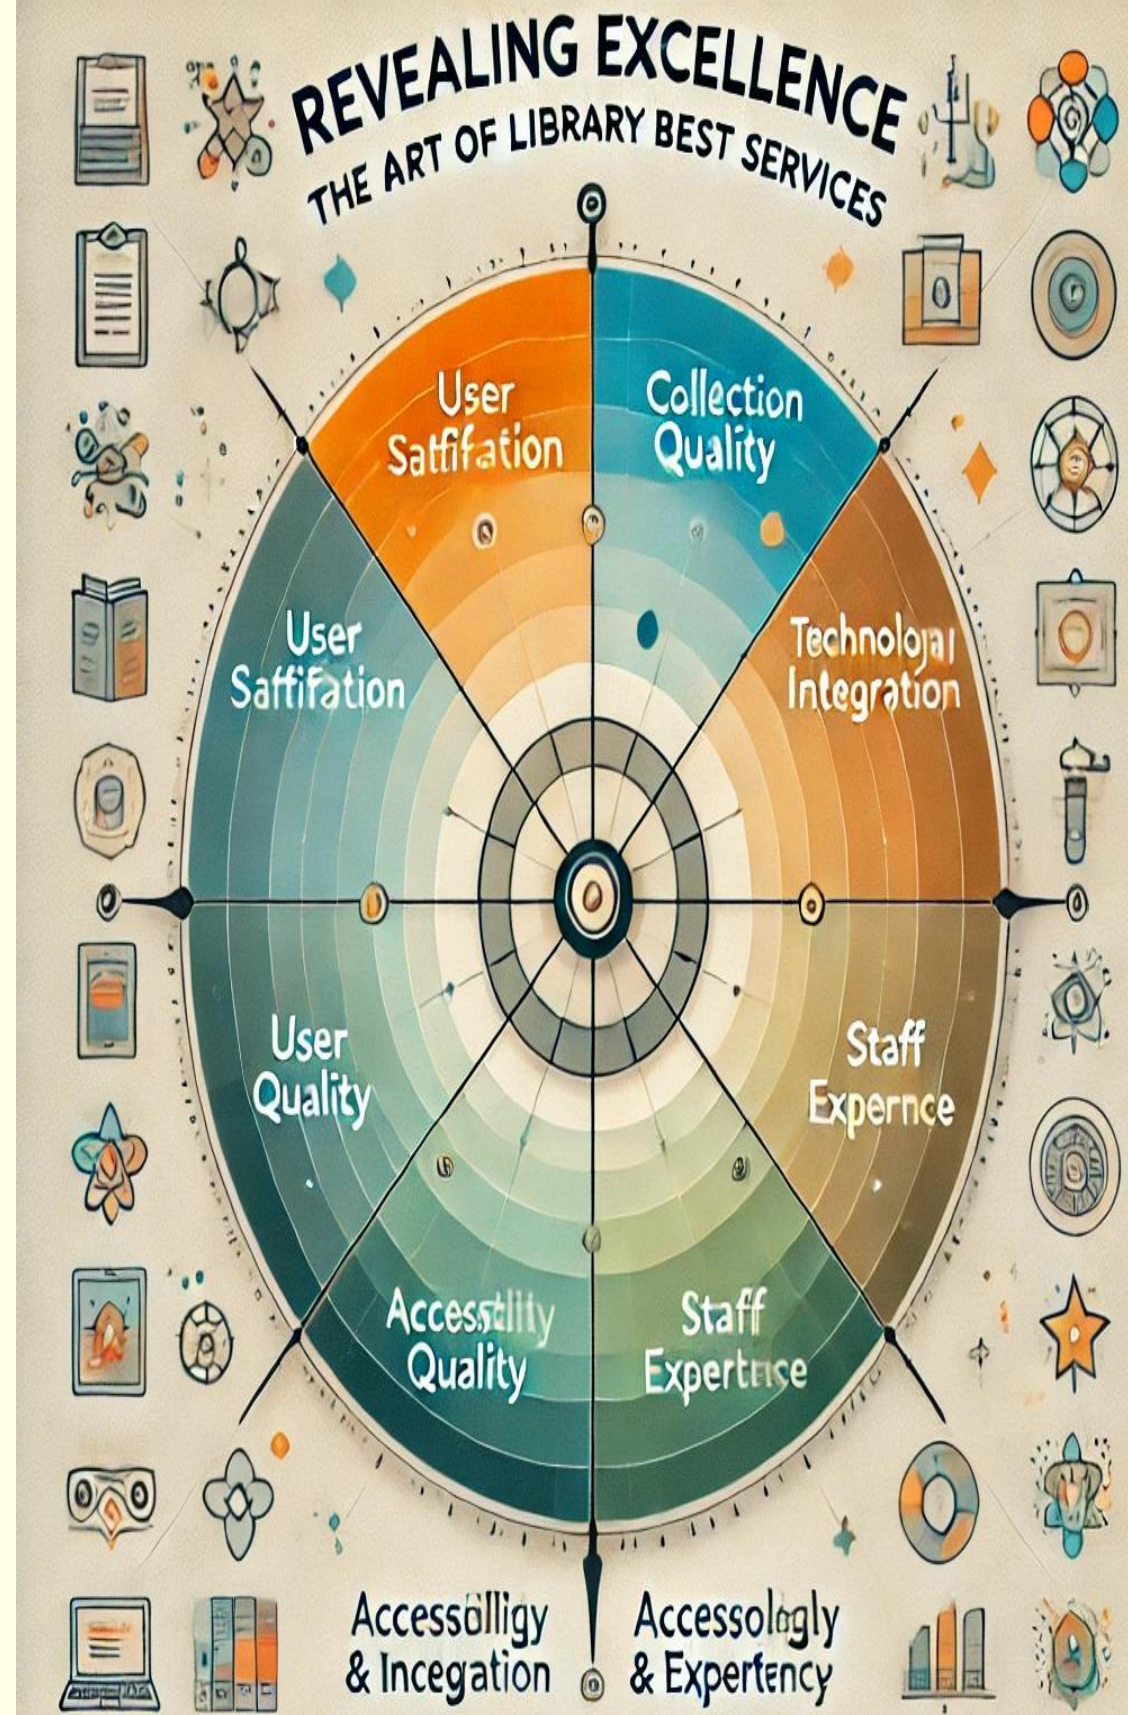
REVEALING EXCELLENCE
THE ART OF LIBRARY BEST SERVICES

User Satfifation

Collection Quality

User Satfifation

Technolojal Integration

User Quality

Staff Expernce

Accesstlity Quality

Staff Expertice

Accessolligy & Incegation

Accessolgly & Expertency